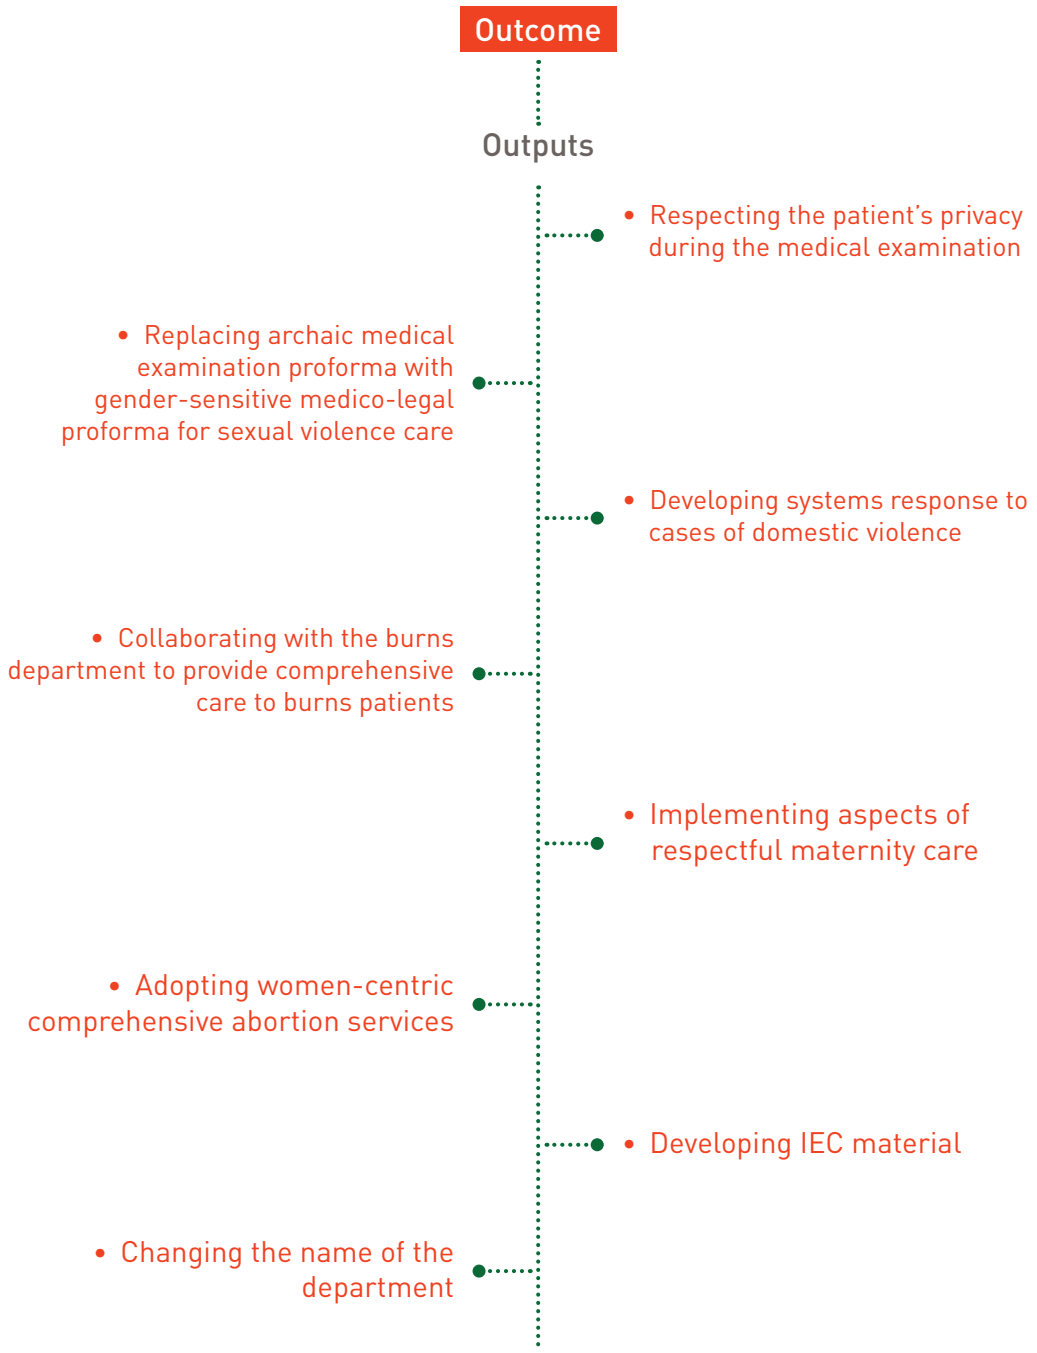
Outcome

Outputs

• Respecting the patient's privacy during the medical examination

• Replacing archaic medical examination proforma with gender-sensitive medico-legal proforma for sexual violence care

• Developing systems response to cases of domestic violence

• Collaborating with the burns department to provide comprehensive care to burns patients

• Implementing aspects of respectful maternity care

• Adopting women-centric comprehensive abortion services

• Developing IEC material

• Changing the name of the department